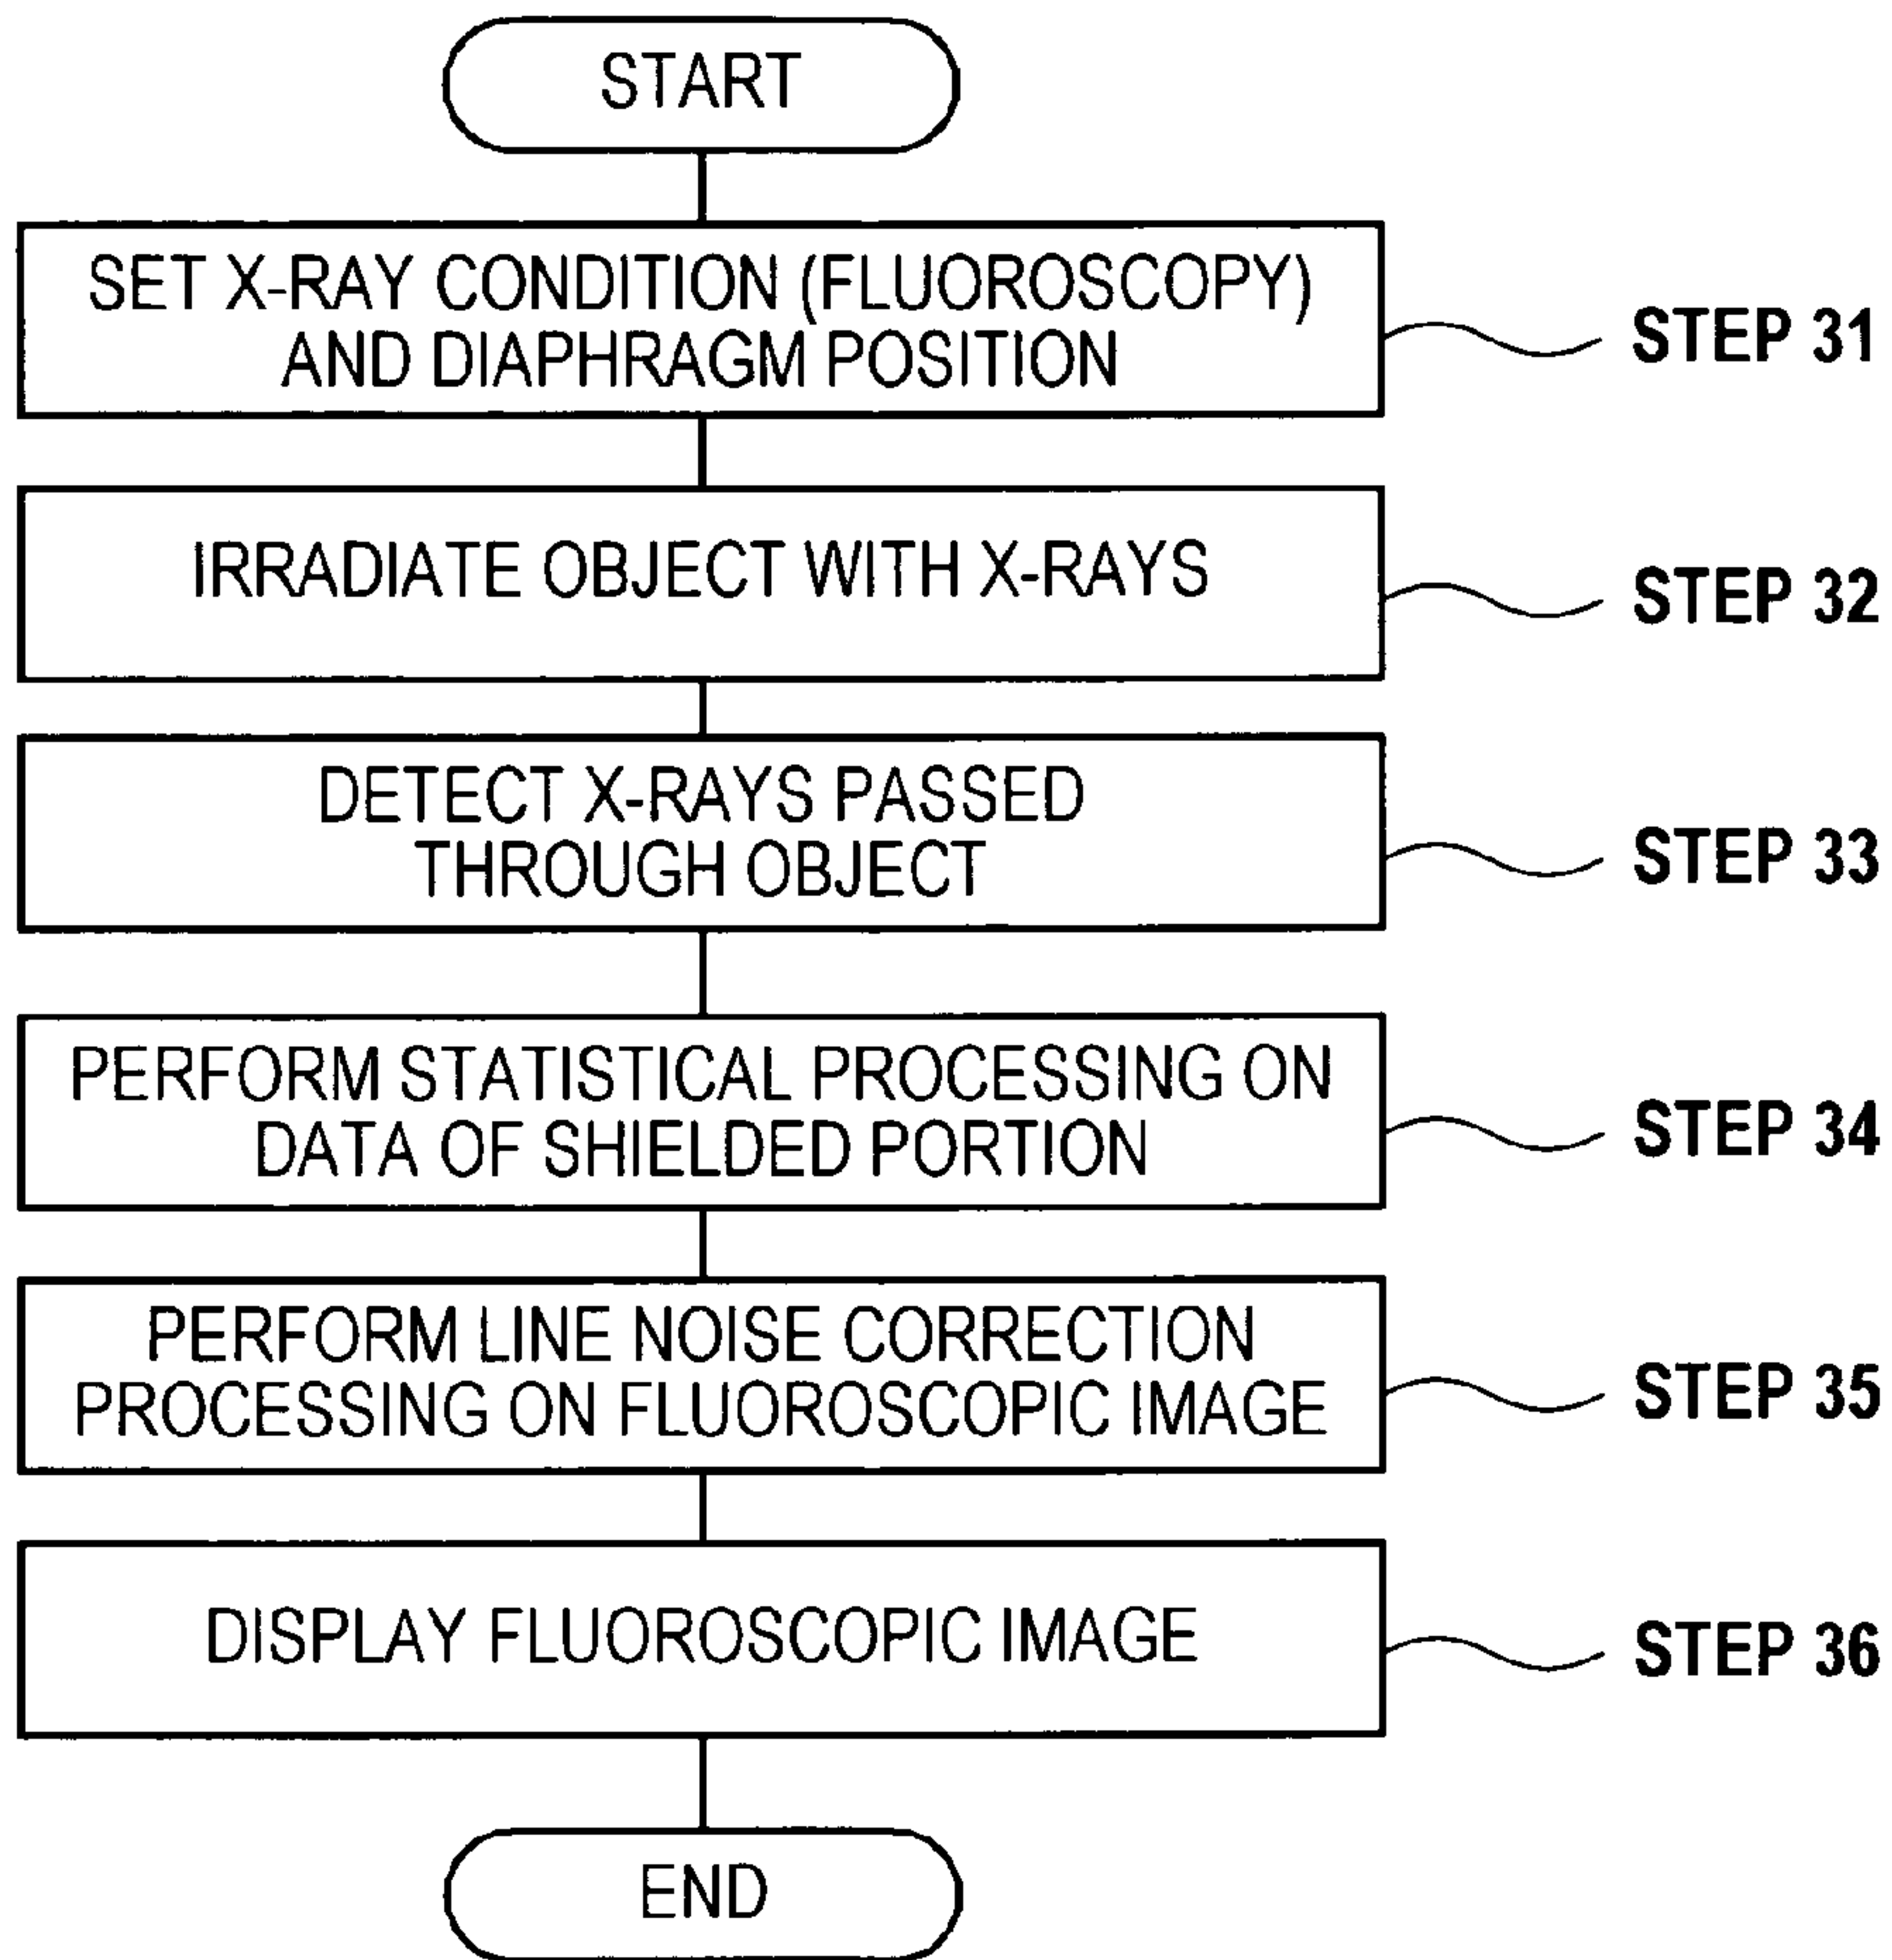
START

SET X-RAY CONDITION (FLUOROSCOPY) AND DIAPHRAGM POSITION

STEP 31

IRRADIATE OBJECT WITH X-RAYS

STEP 32

DETECT X-RAYS PASSED THROUGH OBJECT

STEP 33

PERFORM STATISTICAL PROCESSING ON DATA OF SHIELDED PORTION

STEP 34

PERFORM LINE NOISE CORRECTION PROCESSING ON FLUOROSCOPIC IMAGE

STEP 35

DISPLAY FLUOROSCOPIC IMAGE

STEP 36

END